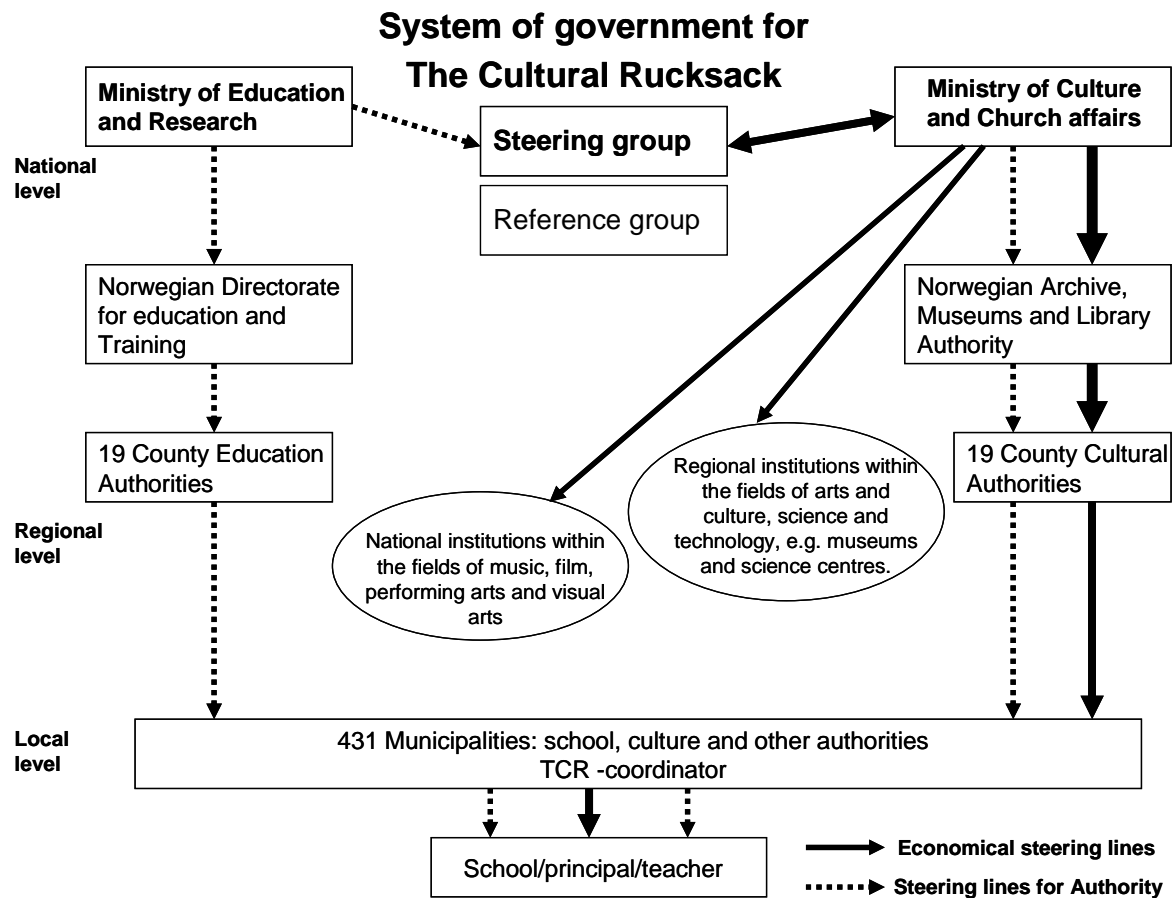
System of government for The Cultural Rucksack

Ministry of Education and Research

Steering group

Ministry of Culture and Church affairs

National level

Reference group

Norwegian Directorate for education and Training

Norwegian Archive, Museums and Library Authority

19 County Education Authorities

Regional institutions within the fields of arts and culture, science and technology, e.g. museums and science centres.

19 County Cultural Authorities

Regional level

National institutions within the fields of music, film, performing arts and visual arts

Local level

431 Municipalities: school, culture and other authorities
TCR -coordinator

School/principal/teacher

Economical steering lines

Steering lines for Authority